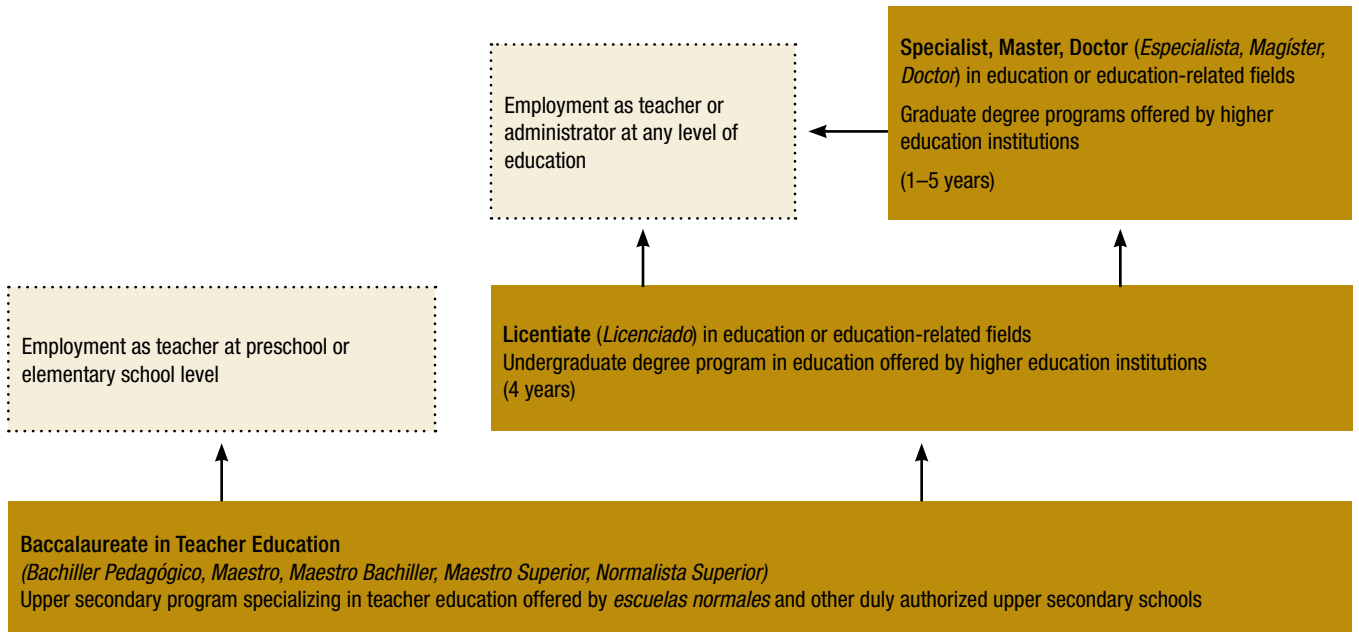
Employment as teacher or administrator at any level of education

Specialist, Master, Doctor (Especialista, Magíster, Doctor) in education or education-related fields

Graduate degree programs offered by higher education institutions

(1–5 years)

Employment as teacher at preschool or elementary school level

Licentiate (Licenciado) in education or education-related fields
Undergraduate degree program in education offered by higher education institutions
(4 years)

Baccalaureate in Teacher Education
(Bachiller Pedagógico, Maestro, Maestro Bachiller, Maestro Superior, Normalista Superior)
Upper secondary program specializing in teacher education offered by escuelas normales and other duly authorized upper secondary schools